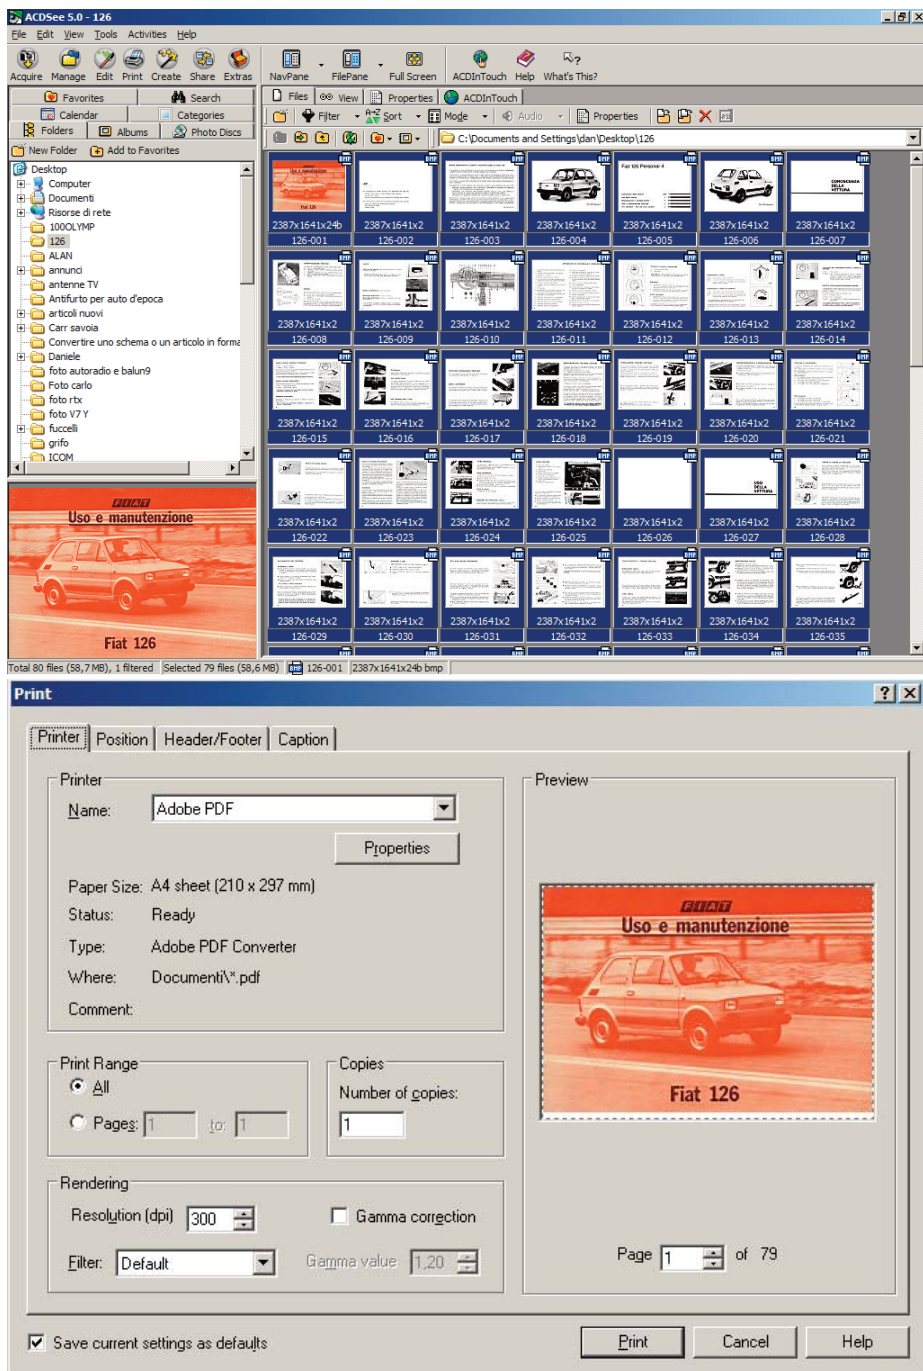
ACDSee 5.0 - 126

File Edit View Tools Activities Help

Acquire Manage Edit Print Create Share Extras NavPane FilePane Full Screen ACDInTouch Help What's This?

Favorites Search
Calendar Categories
Folders Albums Photo Discs
New Folder Add to Favorites

Files View Properties ACDInTouch
Filter Sort Mode Audio Properties
C:\Documents and Settings\dan\Desktop\126

Desktop
Computer
Documenti
Risorse di rete
100OLYMP
126
ALAN
annunci
antenne TV
Antifurto per auto d'epoca
articoli nuovi
Carr savoia
Convertire uno schema o un articolo in forma
Daniele
foto autoradio e balun9
Foto carlo
foto rtx
foto V7 Y
fuccelli
grifo
ICOM

FIAT
Uso e manutenzione
Fiat 126

| 2387x1641x24b 126-001 | 2387x1641x2 126-002 | 2387x1641x2 126-003 | 2387x1641x2 126-004 | 2387x1641x2 126-005 | 2387x1641x2 126-006 | 2387x1641x2 126-007 |
|---|---|---|---|---|---|---|
| 2387x1641x2 126-008 | 2387x1641x2 126-009 | 2387x1641x2 126-010 | 2387x1641x2 126-011 | 2387x1641x2 126-012 | 2387x1641x2 126-013 | 2387x1641x2 126-014 |
| 2387x1641x2 126-015 | 2387x1641x2 126-016 | 2387x1641x2 126-017 | 2387x1641x2 126-018 | 2387x1641x2 126-019 | 2387x1641x2 126-020 | 2387x1641x2 126-021 |
| 2387x1641x2 126-022 | 2387x1641x2 126-023 | 2387x1641x2 126-024 | 2387x1641x2 126-025 | 2387x1641x2 126-026 | 2387x1641x2 126-027 | 2387x1641x2 126-028 |
| 2387x1641x2 126-029 | 2387x1641x2 126-030 | 2387x1641x2 126-031 | 2387x1641x2 126-032 | 2387x1641x2 126-033 | 2387x1641x2 126-034 | 2387x1641x2 126-035 |

Total 80 files (58,7 MB), 1 filtered | Selected 79 files (58,6 MB) | 126-001 | 2387x1641x24b bmp

Print

Printer Position Header/Footer Caption

Printer
Name: Adobe PDF
Properties
Paper Size: A4 sheet (210 x 297 mm)
Status: Ready
Type: Adobe PDF Converter
Where: Documenti\*.pdf
Comment:

Preview
FIAT
Uso e manutenzione
Fiat 126

Print Range
All
Pages: 1 to: 1

Copies
Number of copies:
1

Rendering
Resolution (dpi) 300
Gamma correction
Filter: Default
Gamma value 1,20

Page 1 of 79

Save current settings as defaults

Print Cancel Help